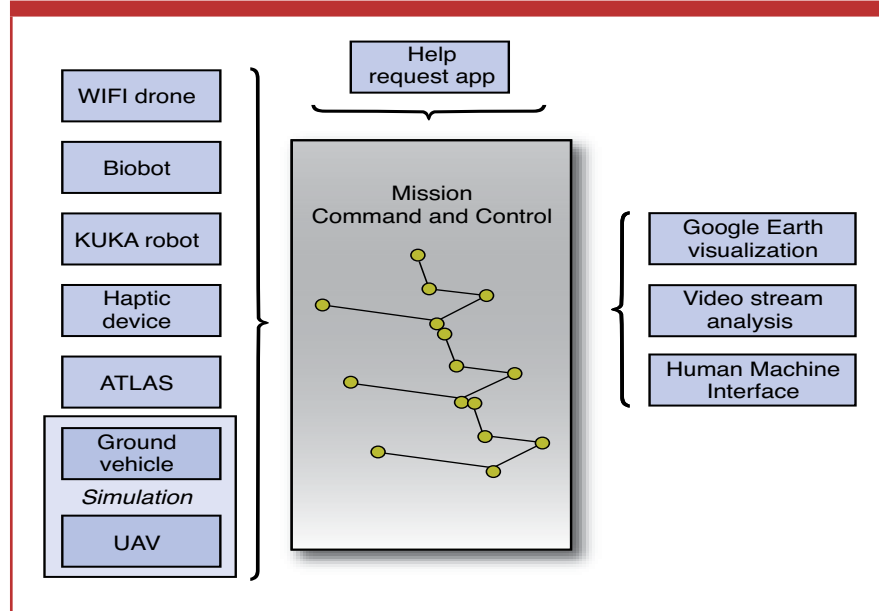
Help request app

WIFI drone

Biobot

KUKA robot

Haptic device

ATLAS

Ground vehicle

Simulation

UAV

Mission Command and Control

Google Earth visualization

Video stream analysis

Human Machine Interface